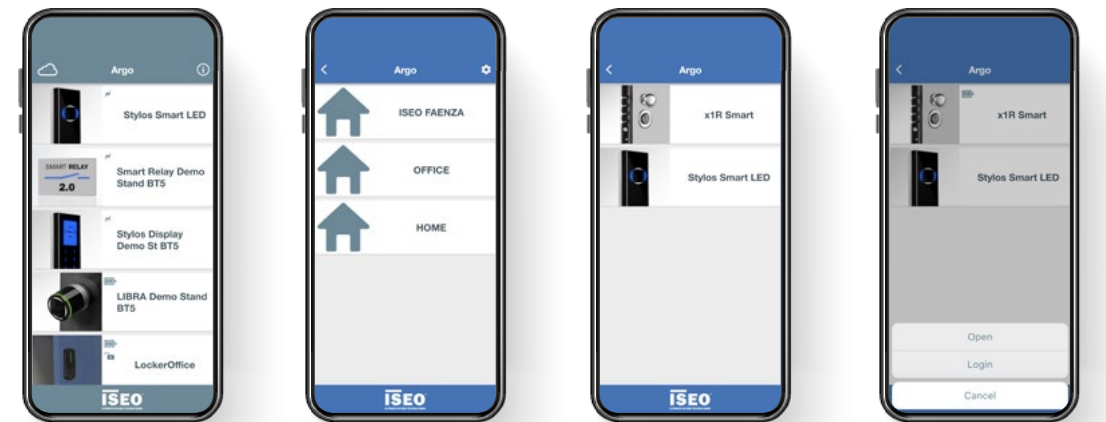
Argo

Stylos Smart LED

SMART RELAY 2.0

Smart Relay Demo Stand BT5

Stylos Display Demo St BT5

LIBRA Demo Stand BT5

LockerOffice

ISEO

Argo

ISEO FAENZA

OFFICE

HOME

ISEO

Argo

x1R Smart

Stylos Smart LED

ISEO

Argo

x1R Smart

Stylos Smart LED

Open

Login

Cancel